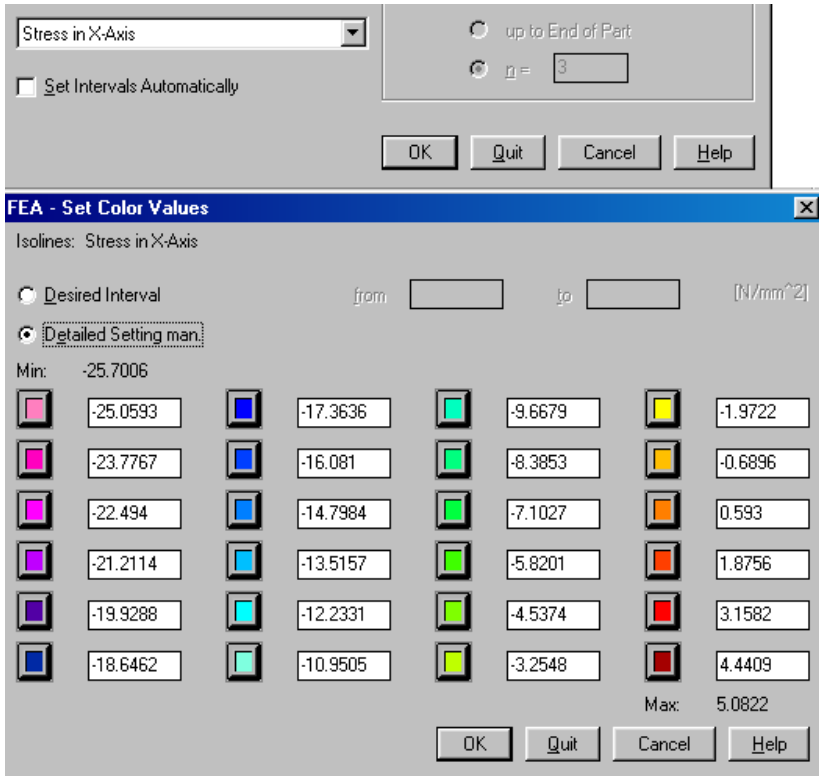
Stress in X-Axis

Set Intervals Automatically

up to End of Part

n = 3

OK Quit Cancel Help

FEA - Set Color Values

Isolines: Stress in X-Axis

Desired Interval from to [N/mm^2]

Detailed Setting man.

Min: -25.7006

| -25.0593 | -17.3636 | -9.6679 | -1.9722 |
|---|---|---|---|
| -23.7767 | -16.081 | -8.3853 | -0.6896 |
| -22.494 | -14.7984 | -7.1027 | 0.593 |
| -21.2114 | -13.5157 | -5.8201 | 1.8756 |
| -19.9288 | -12.2331 | -4.5374 | 3.1582 |
| -18.6462 | -10.9505 | -3.2548 | 4.4409 |

Max: 5.0822

OK Quit Cancel Help